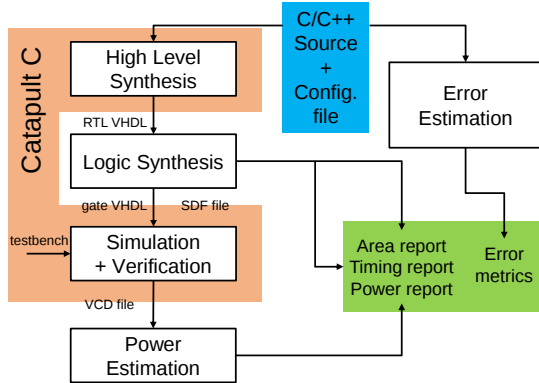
C/C++ Source + Config. file

Catapult C

High Level Synthesis

RTL VHDL

Logic Synthesis

gate VHDL

SDF file

testbench

Simulation + Verification

VCD file

Power Estimation

Error Estimation

Area report
Timing report
Power report

Error metrics